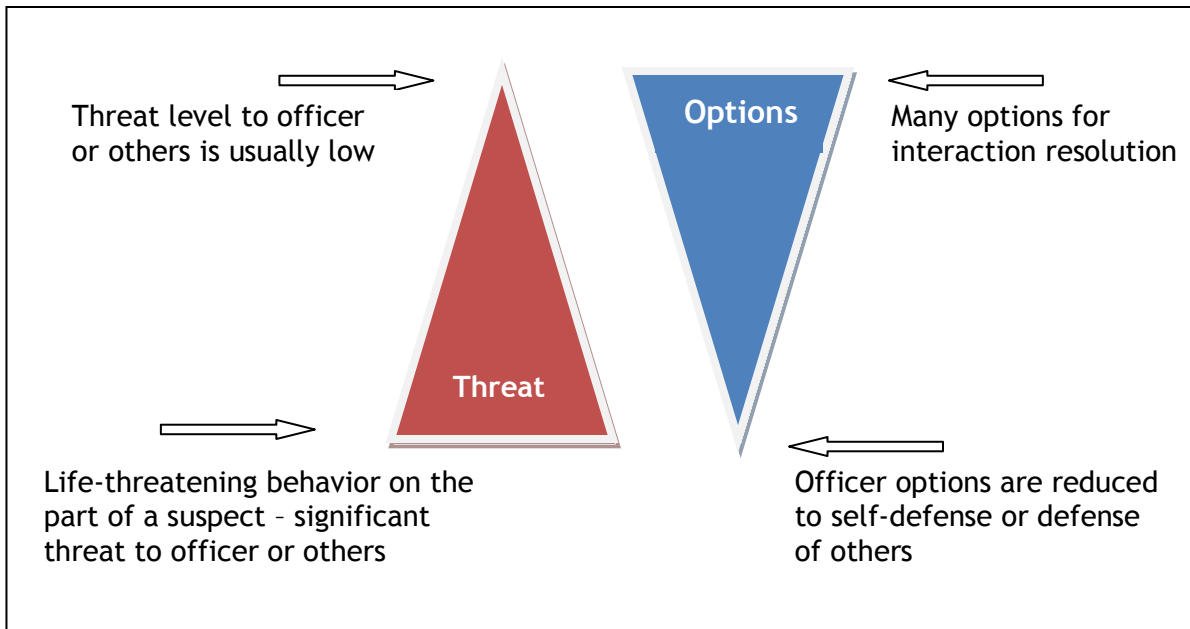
Threat level to officer or others is usually low

Options

Many options for interaction resolution

Threat

Life-threatening behavior on the part of a suspect – significant threat to officer or others

Officer options are reduced to self-defense or defense of others